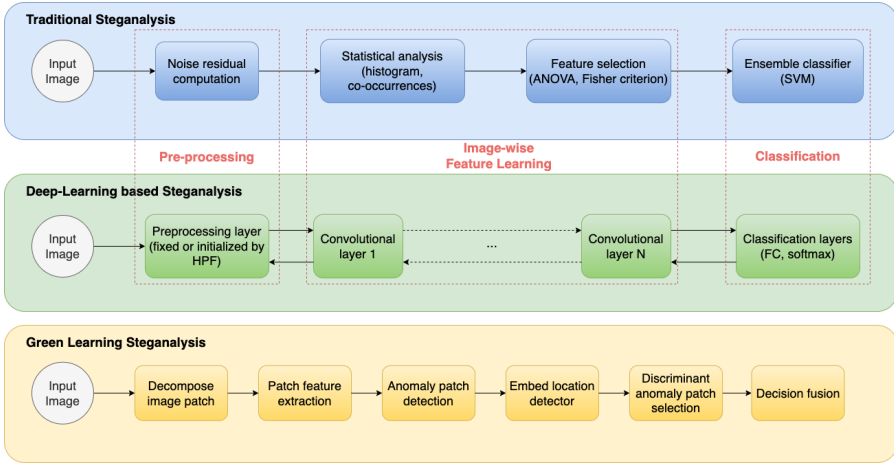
Traditional Steganalysis

Input Image

Noise residual computation

Statistical analysis (histogram, co-occurrences)

Feature selection (ANOVA, Fisher criterion)

Ensemble classifier (SVM)

Pre-processing

Image-wise Feature Learning

Classification

Deep-Learning based Steganalysis

Input Image

Preprocessing layer (fixed or initialized by HPF)

Convolutional layer 1

...

Convolutional layer N

Classification layers (FC, softmax)

Green Learning Steganalysis

Input Image

Decompose image patch

Patch feature extraction

Anomaly patch detection

Embed location detector

Discriminant anomaly patch selection

Decision fusion